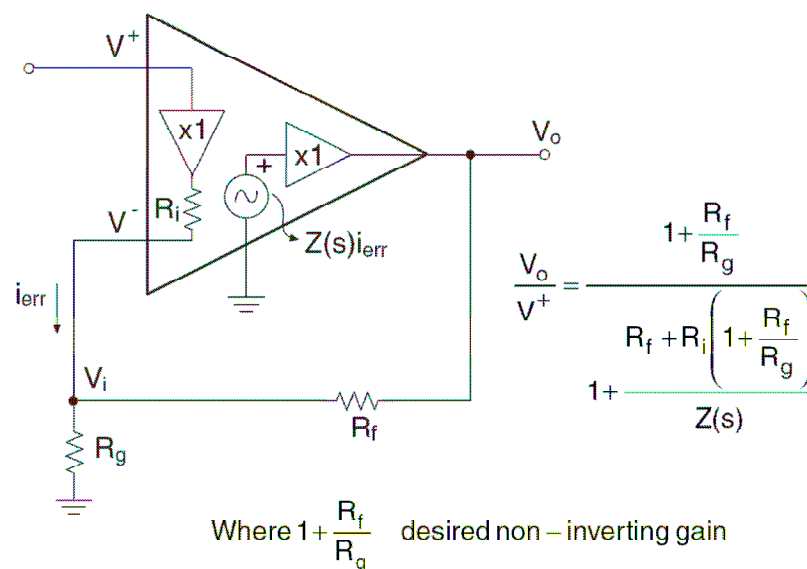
$V^+$

x1

+

x1

$V_o$

$R_i$

$V^-$

$Z(s)i_{err}$

$i_{err}$

$V_i$

$R_f$

$R_g$

$\frac{V_o}{V^+} = \frac{1+\frac{R_f}{R_g}}{1+\frac{R_f + R_i\left(1+\frac{R_f}{R_g}\right)}{Z(s)}}$

Where $1+\frac{R_f}{R_g}$ desired non – inverting gain